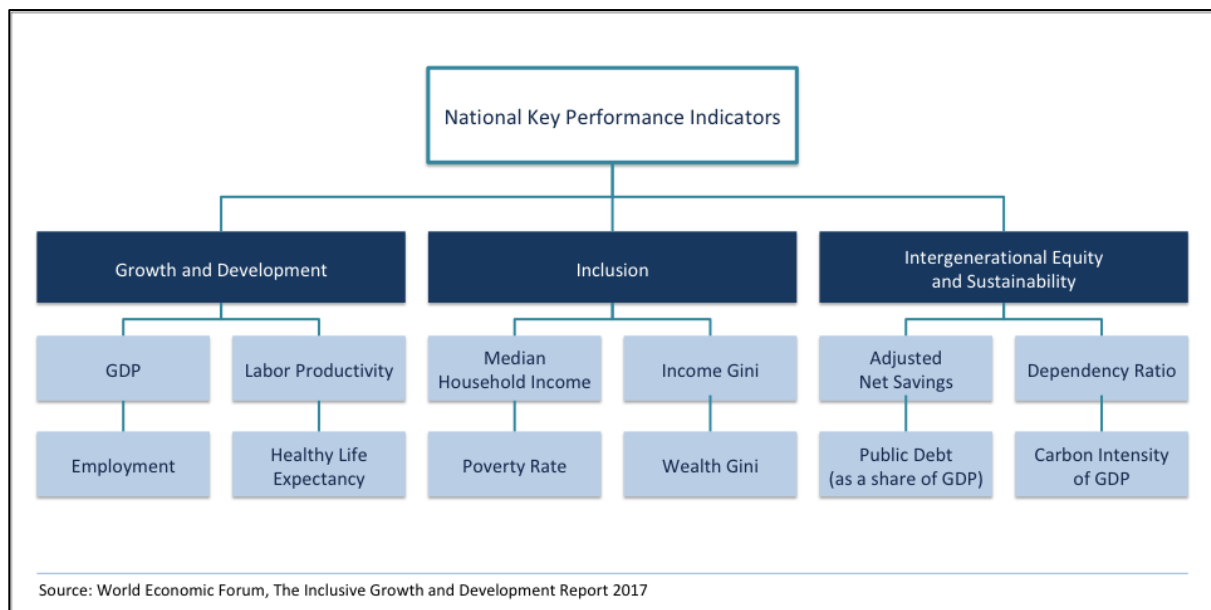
National Key Performance Indicators

Growth and Development

GDP

Employment

Labor Productivity

Healthy Life Expectancy

Inclusion

Median Household Income

Poverty Rate

Income Gini

Wealth Gini

Intergenerational Equity and Sustainability

Adjusted Net Savings

Public Debt (as a share of GDP)

Dependency Ratio

Carbon Intensity of GDP

Source: World Economic Forum, The Inclusive Growth and Development Report 2017